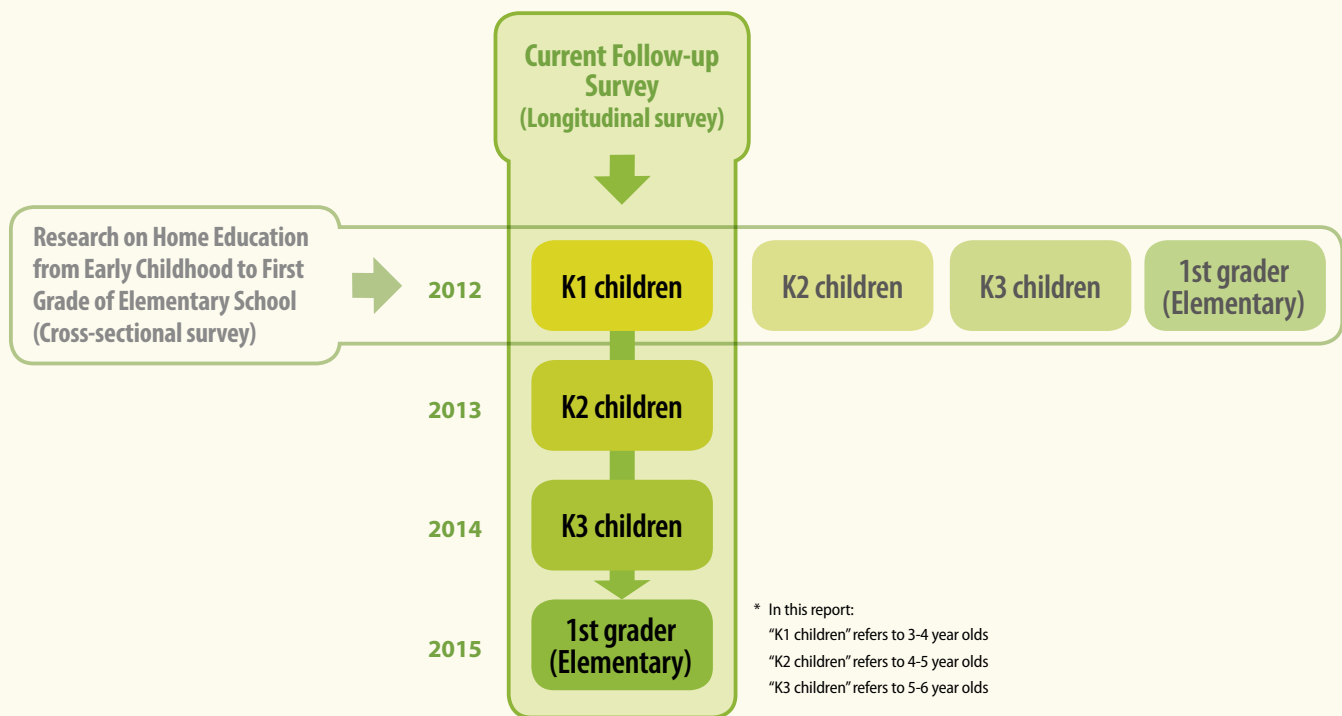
Current Follow-up Survey
(Longitudinal survey)

Research on Home Education from Early Childhood to First Grade of Elementary School
(Cross-sectional survey)

2012

K1 children

K2 children

K3 children

1st grader
(Elementary)

2013

K2 children

2014

K3 children

2015

1st grader
(Elementary)

* In this report:
"K1 children" refers to 3-4 year olds
"K2 children" refers to 4-5 year olds
"K3 children" refers to 5-6 year olds